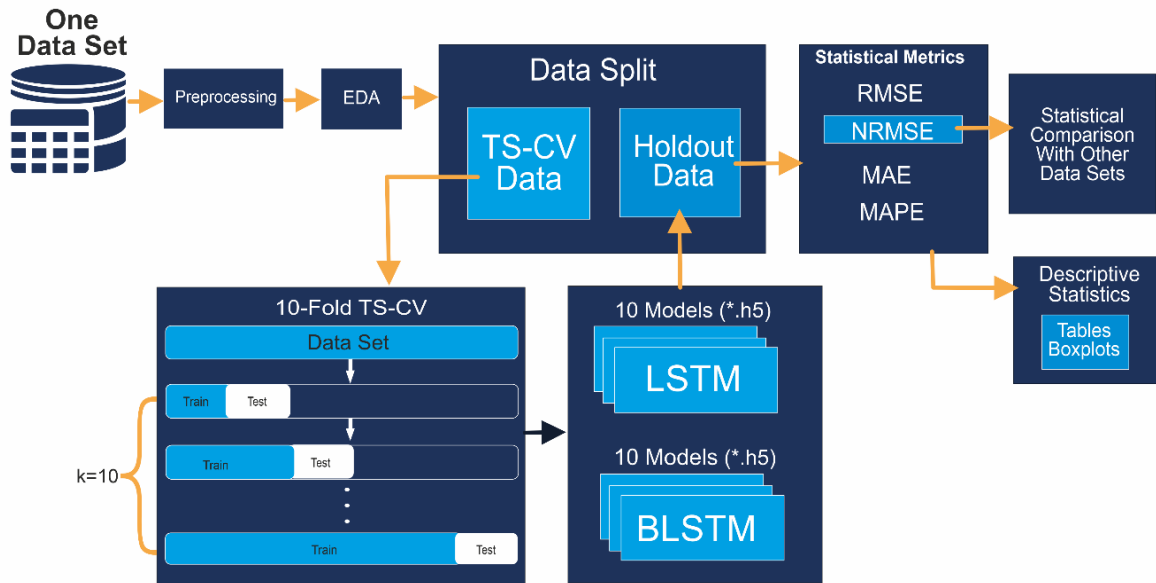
One Data Set

Preprocessing

EDA

Data Split

TS-CV Data

Holdout Data

Statistical Metrics

RMSE

NRMSE

MAE

MAPE

Statistical Comparison With Other Data Sets

Descriptive Statistics

Tables Boxplots

10-Fold TS-CV

Data Set

Train

Test

Train

Test

k=10

Train

Test

10 Models (*.h5)

LSTM

10 Models (*.h5)

BLSTM